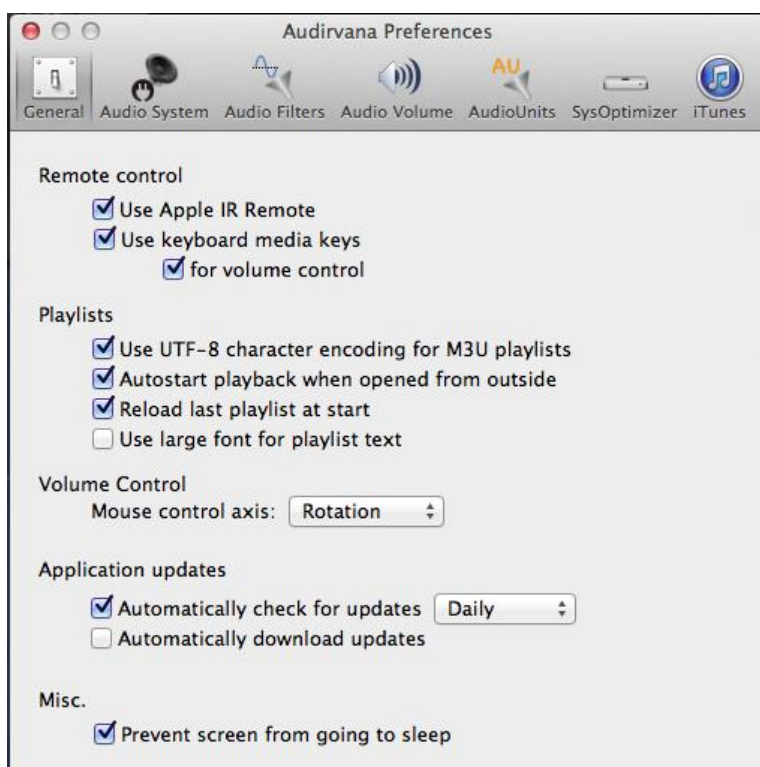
Audirvana Preferences

General Audio System Audio Filters Audio Volume AudioUnits SysOptimizer iTunes

AU

Remote control
Use Apple IR Remote
Use keyboard media keys
for volume control

Playlists
Use UTF-8 character encoding for M3U playlists
Autostart playback when opened from outside
Reload last playlist at start
Use large font for playlist text

Volume Control
Mouse control axis: Rotation

Application updates
Automatically check for updates Daily
Automatically download updates

Misc.
Prevent screen from going to sleep